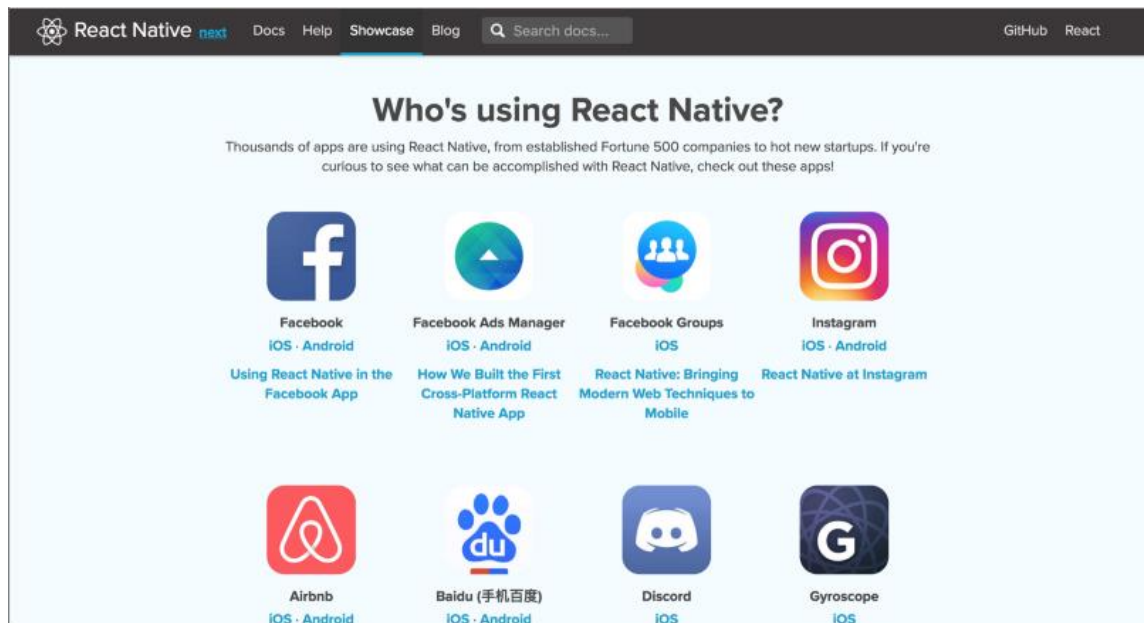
React Native next Docs Help Showcase Blog Search docs... GitHub React

Who's using React Native?

Thousands of apps are using React Native, from established Fortune 500 companies to hot new startups. If you're curious to see what can be accomplished with React Native, check out these apps!

Facebook
iOS · Android
Using React Native in the Facebook App

Facebook Ads Manager
iOS · Android
How We Built the First Cross-Platform React Native App

Facebook Groups
iOS
React Native: Bringing Modern Web Techniques to Mobile

Instagram
iOS · Android
React Native at Instagram

du

Airbnb
iOS · Android

Baidu (手机百度)
iOS · Android

Discord
iOS

G

Gyroscope
iOS